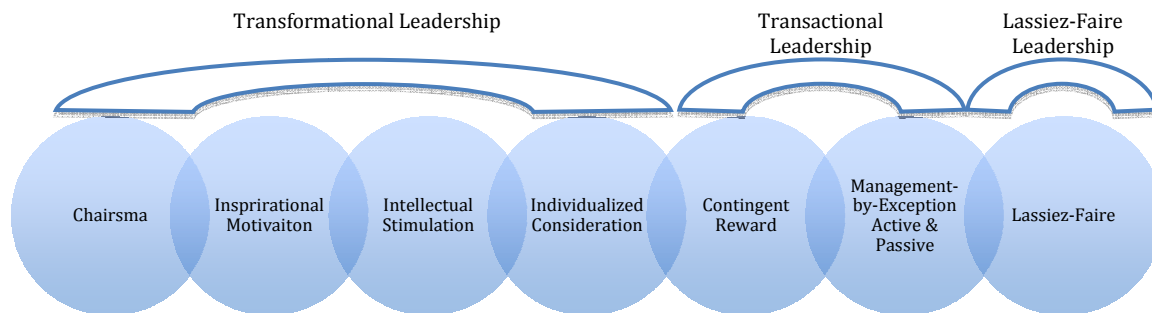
Transformational Leadership

Transactional Leadership

Lassiez-Faire Leadership

Chairsma

Insprirational Motivaiton

Intellectual Stimulation

Individualized Consideration

Contingent Reward

Management-by-Exception Active & Passive

Lassiez-Faire